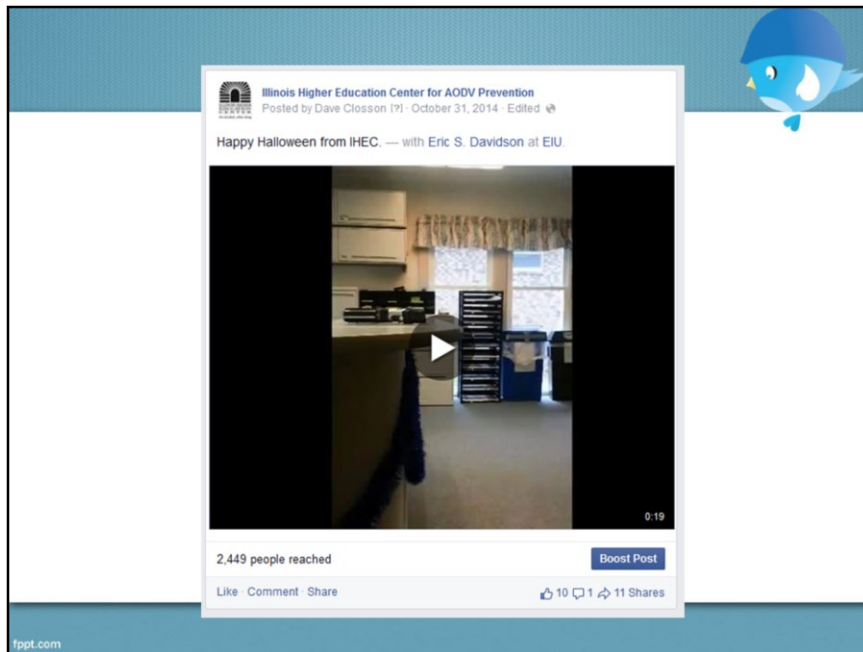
Illinois Higher Education Center for AODV Prevention
Posted by Dave Closson [?] · October 31, 2014 · Edited

Happy Halloween from IHEC. — with Eric S. Davidson at EIU.

0:19

2,449 people reached

Boost Post

Like · Comment · Share

10 1 11 Shares

fppt.com